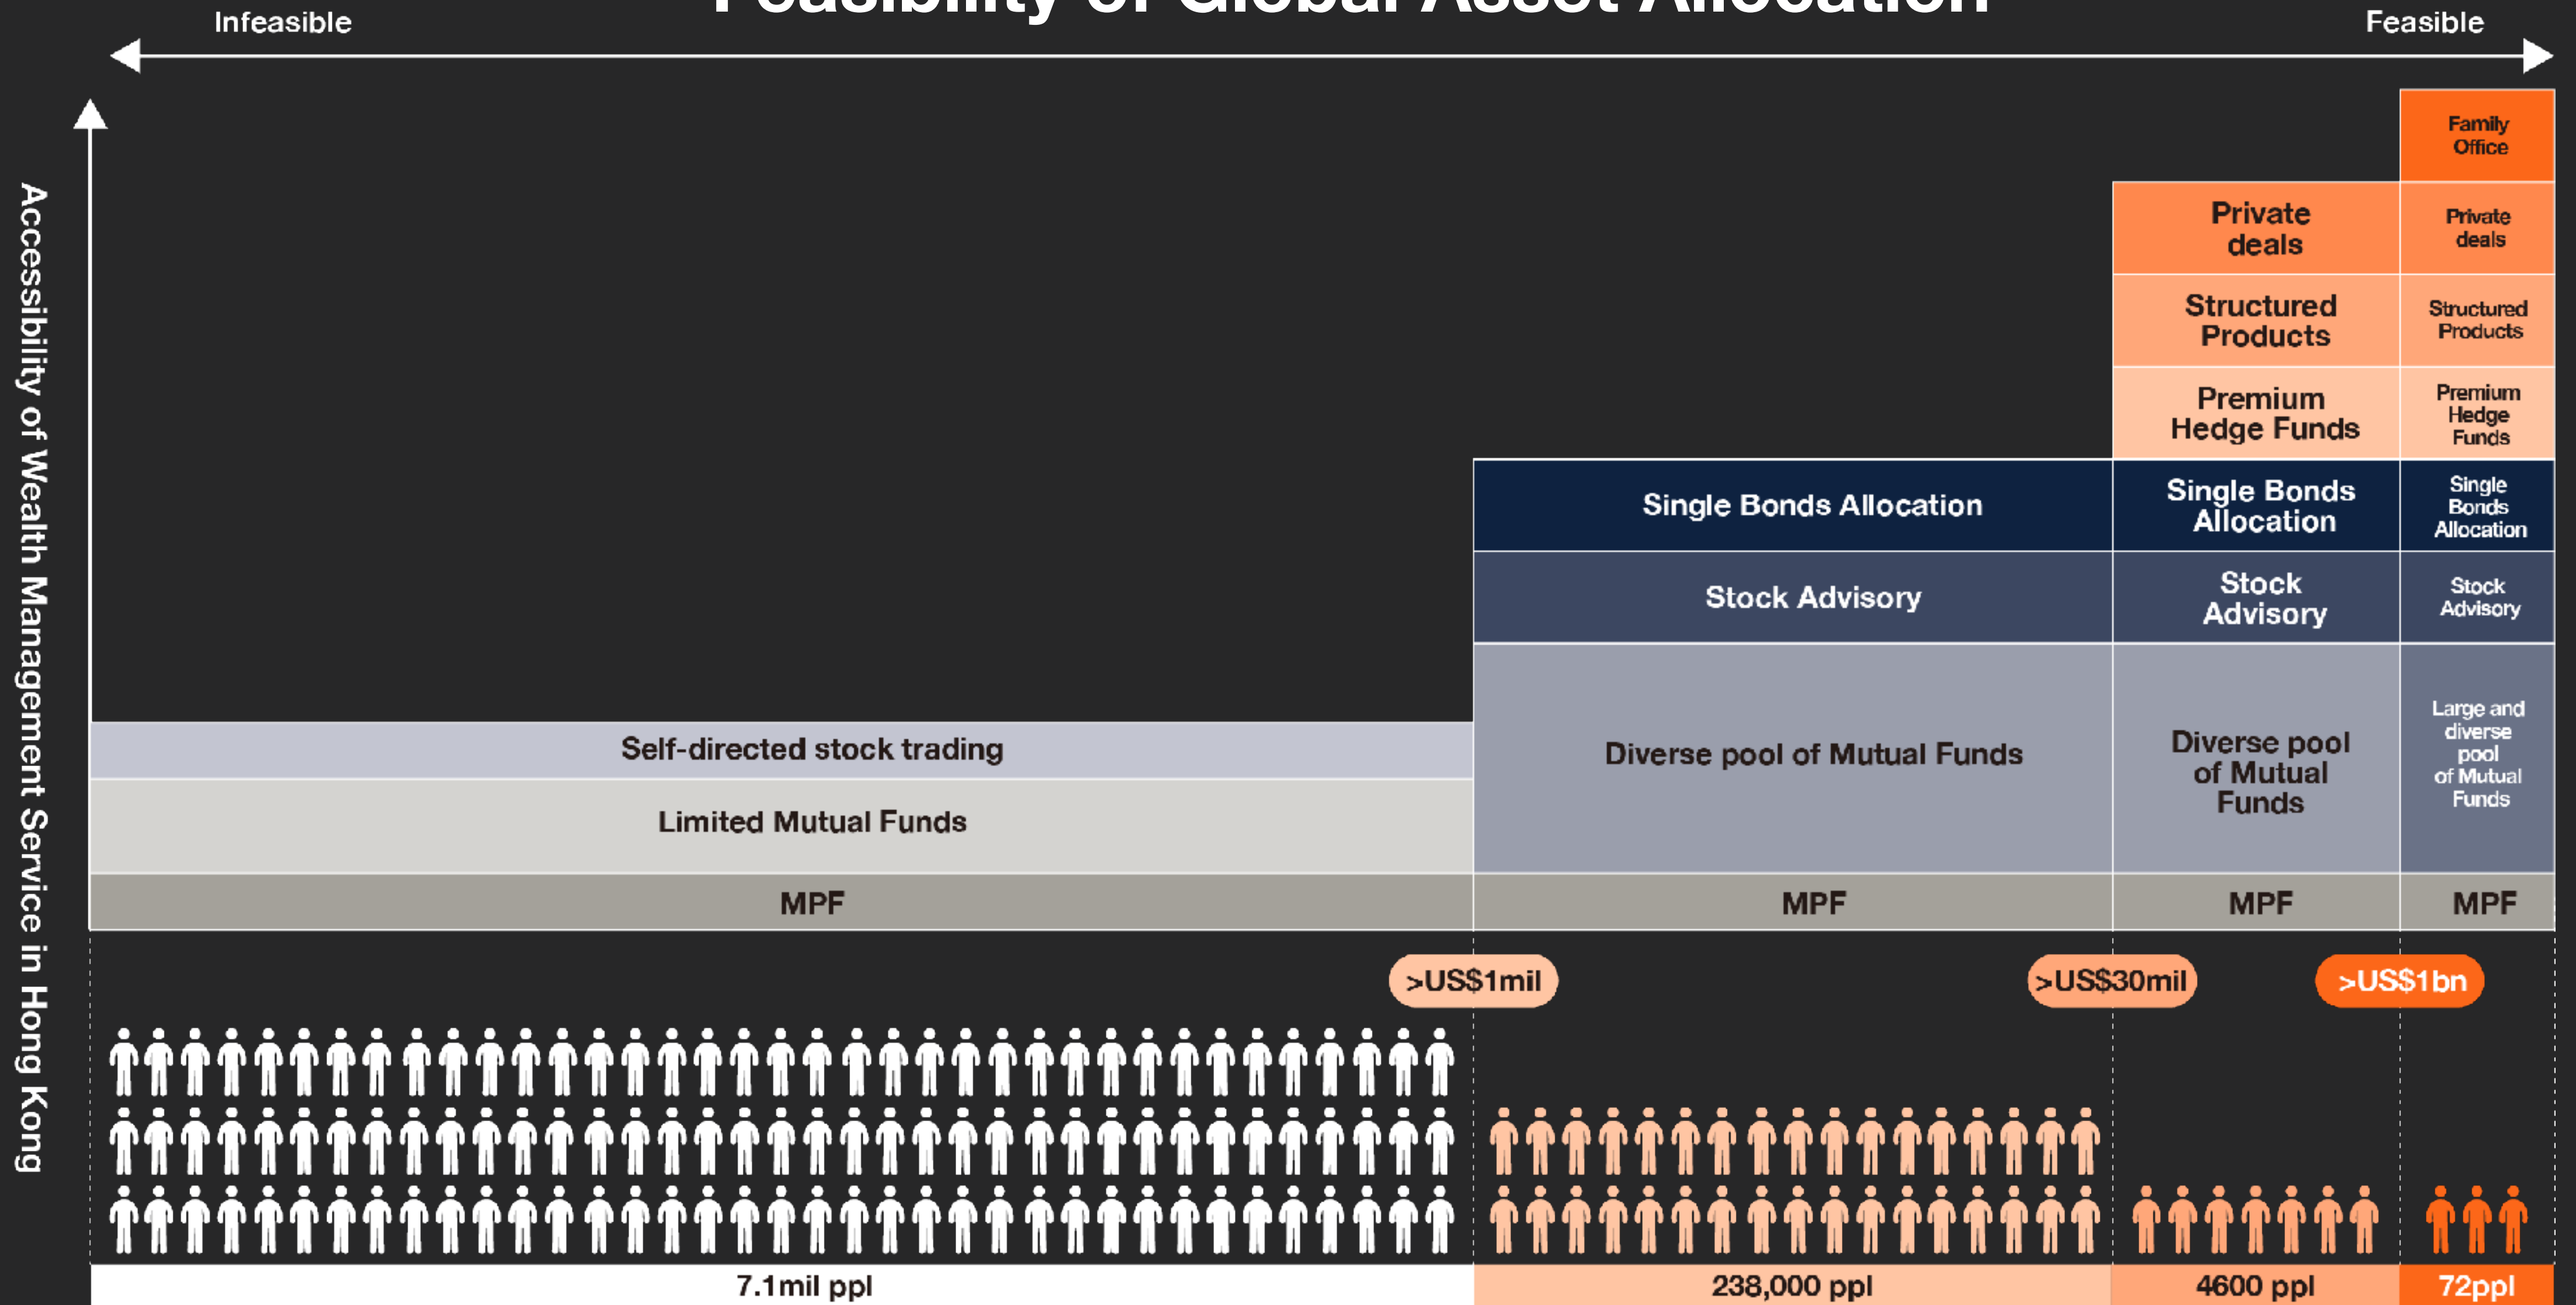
Feasibility of Global Asset Allocation

Infeasible

Feasible

Accessibility of Wealth Management Service in Hong Kong

Family Office

Private deals

Private deals

Structured Products

Structured Products

Premium Hedge Funds

Premium Hedge Funds

Single Bonds Allocation

Single Bonds Allocation

Single Bonds Allocation

Stock Advisory

Stock Advisory

Stock Advisory

Self-directed stock trading

Limited Mutual Funds

Diverse pool of Mutual Funds

Diverse pool of Mutual Funds

Large and diverse pool of Mutual Funds

MPF

MPF

MPF

MPF

>US$1mil

>US$30mil

>US$1bn

7.1mil ppl

238,000 ppl

4600 ppl

72ppl